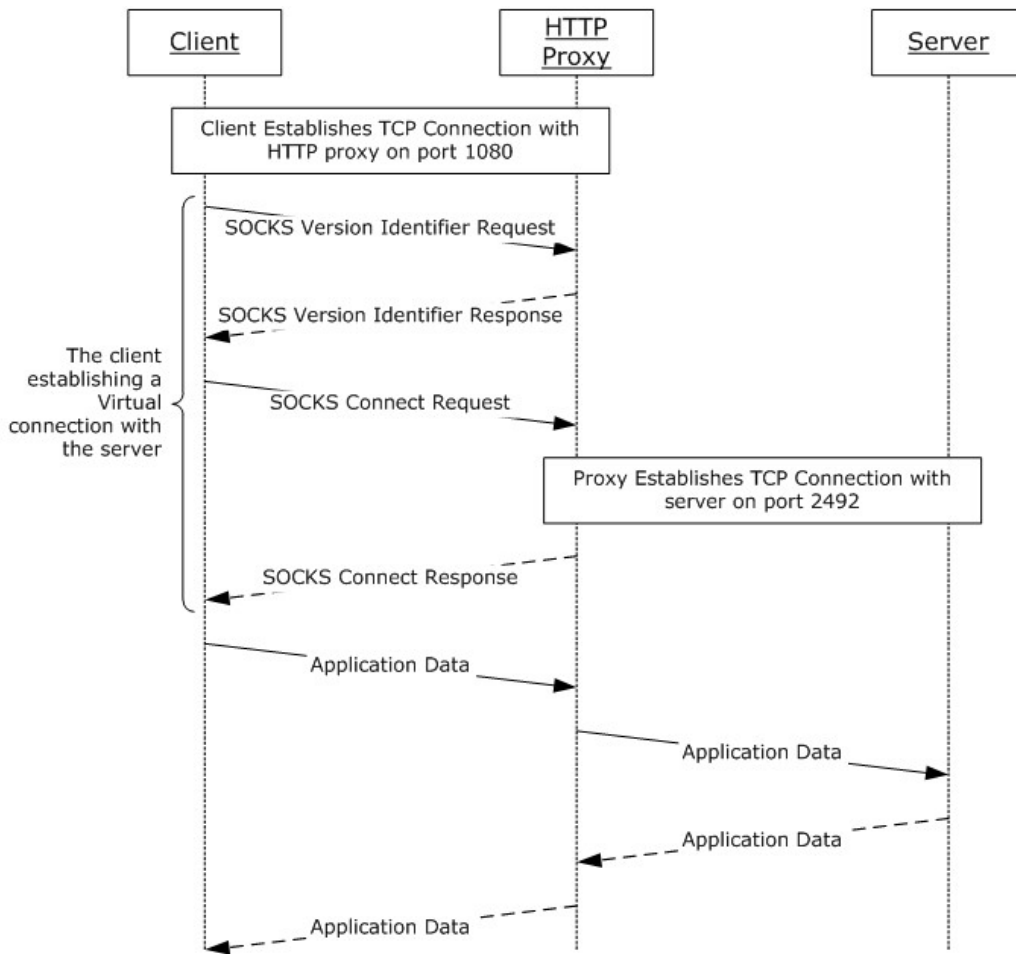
Client

HTTP Proxy

Server

Client Establishes TCP Connection with HTTP proxy on port 1080

SOCKS Version Identifier Request

SOCKS Version Identifier Response

The client establishing a Virtual connection with the server

SOCKS Connect Request

Proxy Establishes TCP Connection with server on port 2492

SOCKS Connect Response

Application Data

Application Data

Application Data

Application Data